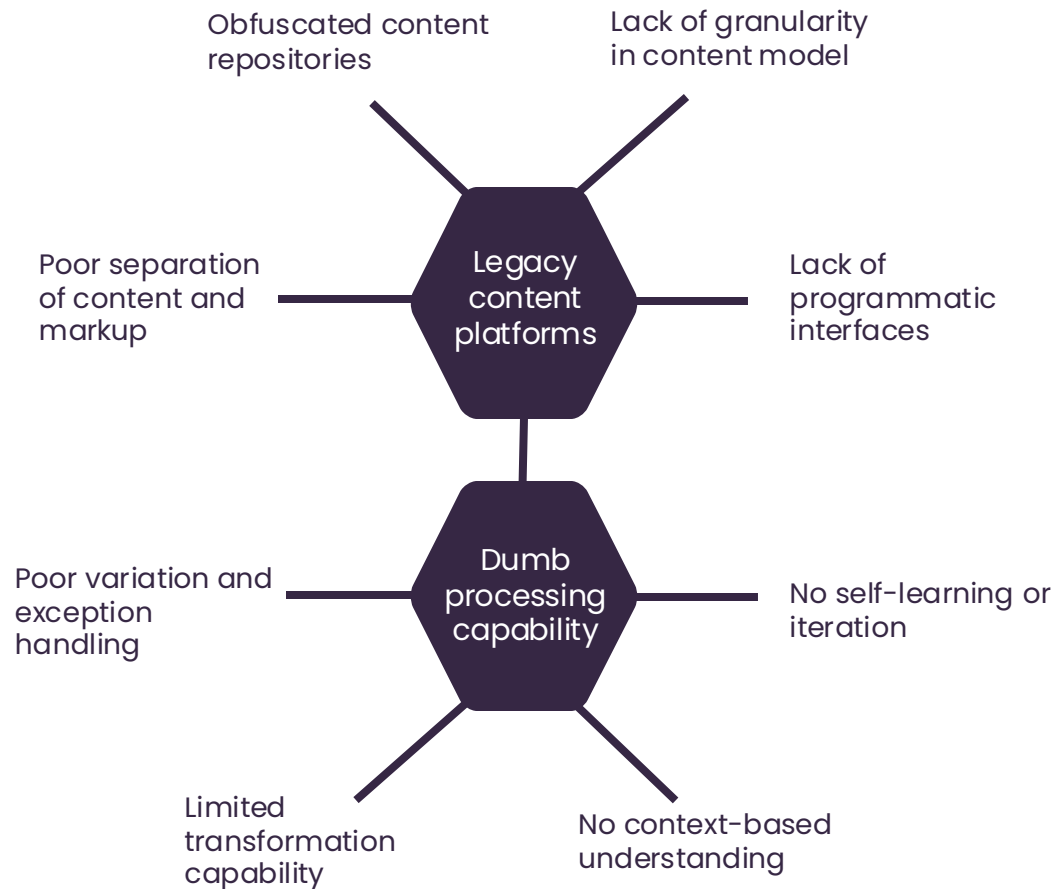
Obfuscated content repositories

Lack of granularity in content model

Poor separation of content and markup

Legacy content platforms

Lack of programmatic interfaces

Poor variation and exception handling

Dumb processing capability

No self-learning or iteration

Limited transformation capability

No context-based understanding